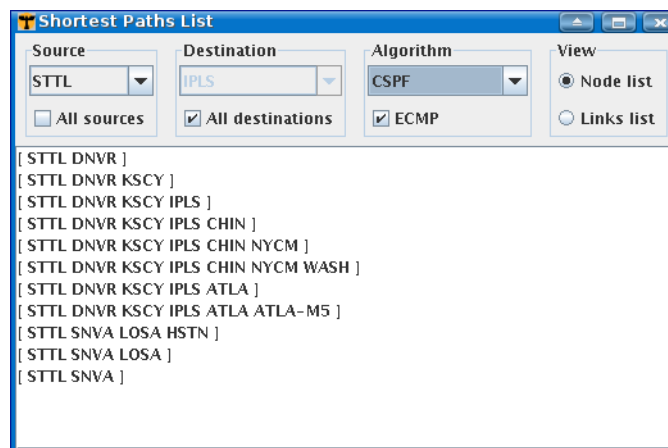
Shortest Paths List

Source
STTL
All sources

Destination
IPLS
All destinations

Algorithm
CSPF
ECMP

View
Node list
Links list

[ STTL DNVR ]
[ STTL DNVR KSCY ]
[ STTL DNVR KSCY IPLS ]
[ STTL DNVR KSCY IPLS CHIN ]
[ STTL DNVR KSCY IPLS CHIN NYCM ]
[ STTL DNVR KSCY IPLS CHIN NYCM WASH ]
[ STTL DNVR KSCY IPLS ATLA ]
[ STTL DNVR KSCY IPLS ATLA ATLA-M5 ]
[ STTL SNVA LOSA HSTN ]
[ STTL SNVA LOSA ]
[ STTL SNVA ]